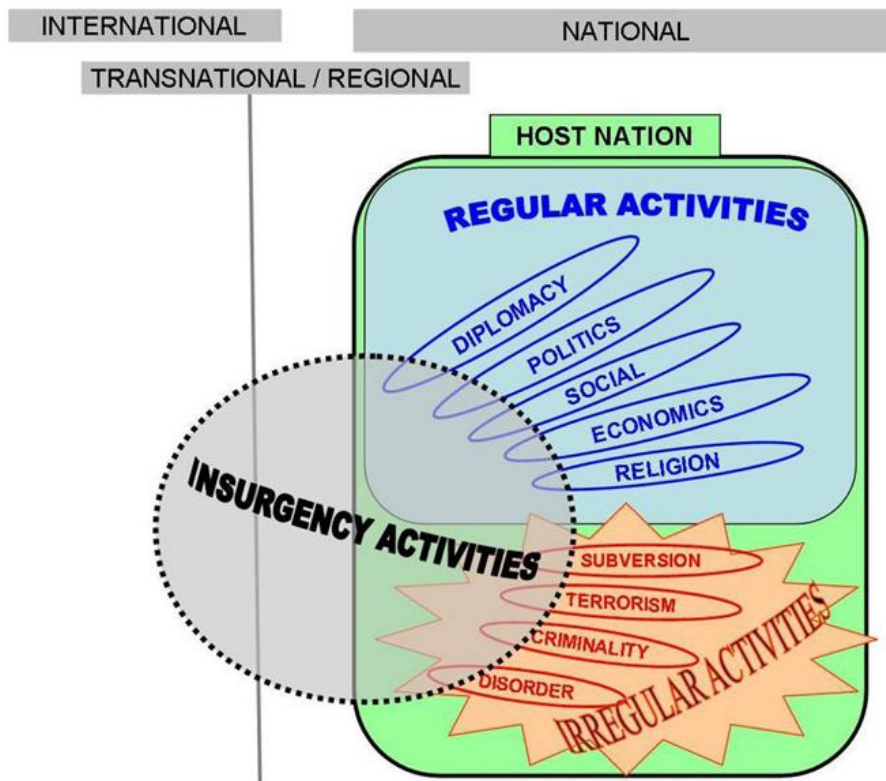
INTERNATIONAL

NATIONAL

TRANSNATIONAL / REGIONAL

HOST NATION

REGULAR ACTIVITIES

DIPLOMACY

POLITICS

SOCIAL

ECONOMICS

RELIGION

INSURGENCY ACTIVITIES

SUBVERSION

TERRORISM

CRIMINALITY

DISORDER

IRREGULAR ACTIVITIES